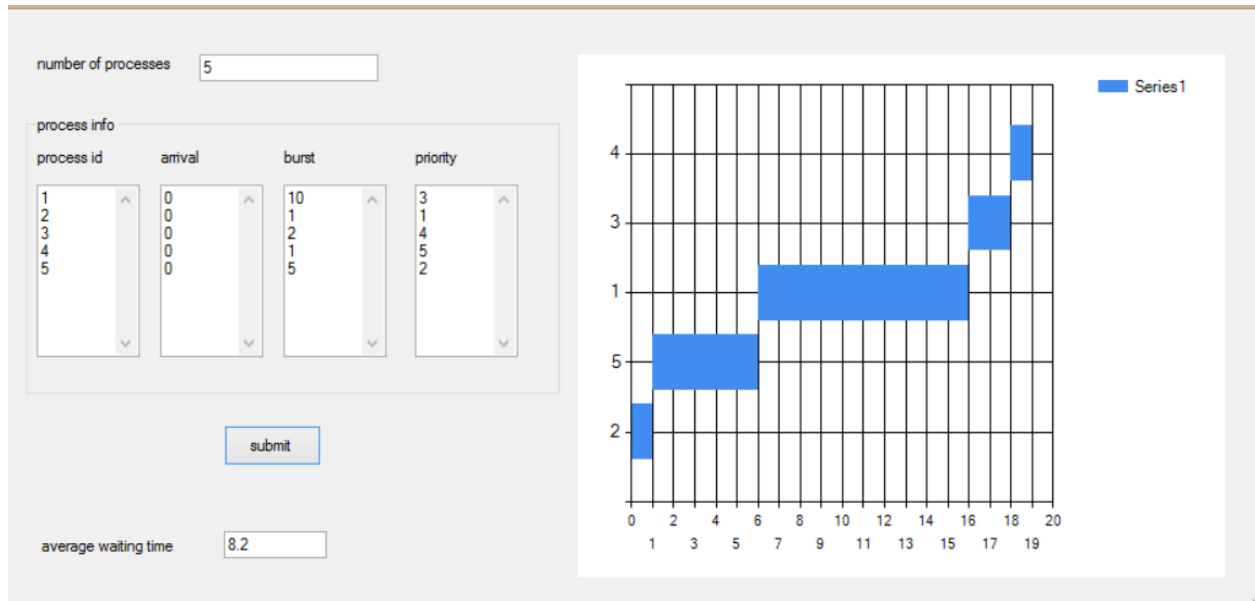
number of processes 5

process info

process id
1
2
3
4
5

arrival
0
0
0
0
0

burst
10
1
2
1
5

priority
3
1
4
5
2

submit

average waiting time 8.2

Series1

4
3
1
5
2

0 2 4 6 8 10 12 14 16 18 20
1 3 5 7 9 11 13 15 17 19